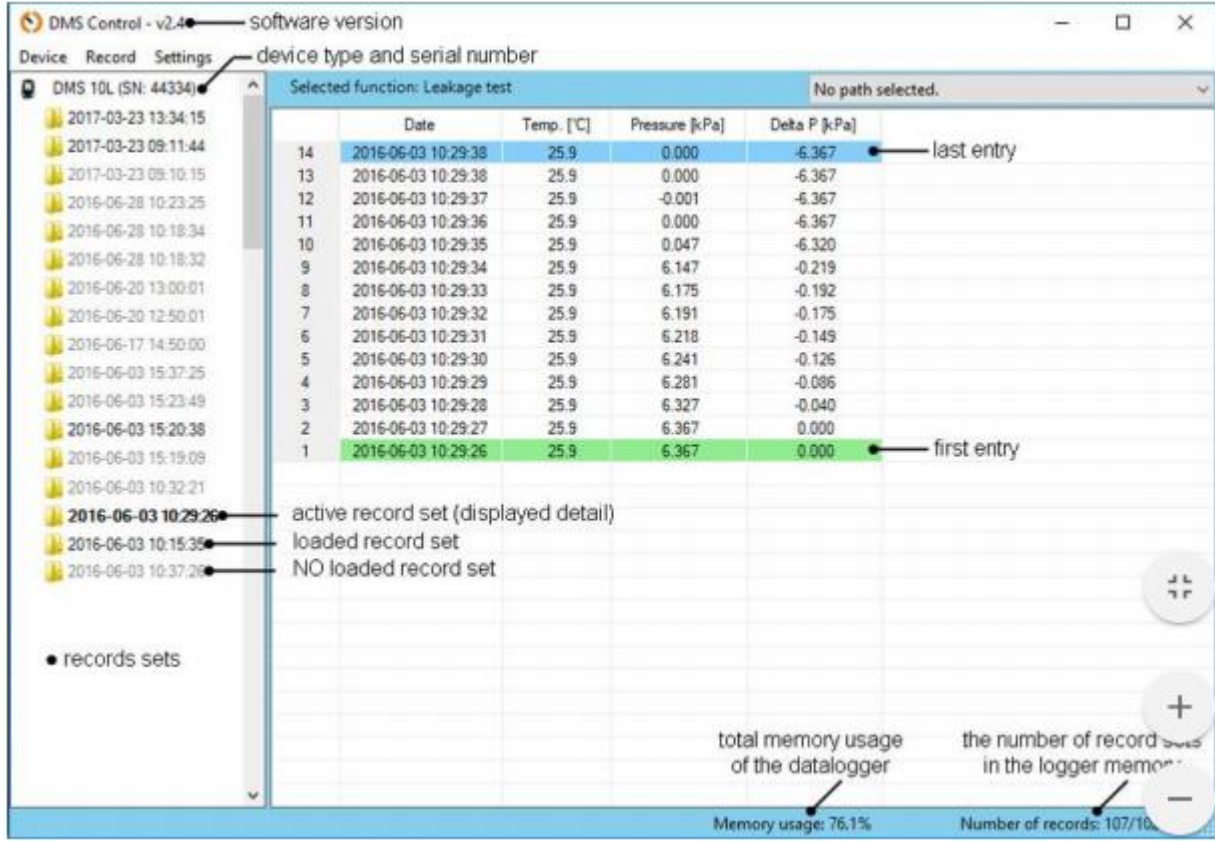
DMS Control - v2.4 software version

Device Record Settings device type and serial number

DMS 10L (SN: 44334)

2017-03-23 13:34:15
2017-03-23 09:11:44
2017-03-23 09:10:15
2016-06-28 10:23:25
2016-06-28 10:18:34
2016-06-28 10:18:32
2016-06-20 13:00:01
2016-06-20 12:50:01
2016-06-17 14:50:00
2016-06-03 15:37:25
2016-06-03 15:23:49
2016-06-03 15:20:38
2016-06-03 15:19:09
2016-06-03 10:32:21
2016-06-03 10:29:26 active record set (displayed detail)
2016-06-03 10:15:35 loaded record set
2016-06-03 10:37:26 NO loaded record set

records sets

Selected function: Leakage test

No path selected.

| | Date | Temp. [°C] | Pressure [kPa] | Delta P [kPa] |
|---|---|---|---|---|
| 14 | 2016-06-03 10:29:38 | 25.9 | 0.000 | -6.367 |
| 13 | 2016-06-03 10:29:38 | 25.9 | 0.000 | -6.367 |
| 12 | 2016-06-03 10:29:37 | 25.9 | -0.001 | -6.367 |
| 11 | 2016-06-03 10:29:36 | 25.9 | 0.000 | -6.367 |
| 10 | 2016-06-03 10:29:35 | 25.9 | 0.047 | -6.320 |
| 9 | 2016-06-03 10:29:34 | 25.9 | 6.147 | -0.219 |
| 8 | 2016-06-03 10:29:33 | 25.9 | 6.175 | -0.192 |
| 7 | 2016-06-03 10:29:32 | 25.9 | 6.191 | -0.175 |
| 6 | 2016-06-03 10:29:31 | 25.9 | 6.218 | -0.149 |
| 5 | 2016-06-03 10:29:30 | 25.9 | 6.241 | -0.126 |
| 4 | 2016-06-03 10:29:29 | 25.9 | 6.281 | -0.086 |
| 3 | 2016-06-03 10:29:28 | 25.9 | 6.327 | -0.040 |
| 2 | 2016-06-03 10:29:27 | 25.9 | 6.367 | 0.000 |
| 1 | 2016-06-03 10:29:26 | 25.9 | 6.367 | 0.000 |

last entry

first entry

+

−

total memory usage of the datalogger

the number of record sets in the logger memo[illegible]

Memory usage: 76.1%

Number of records: 107/10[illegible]